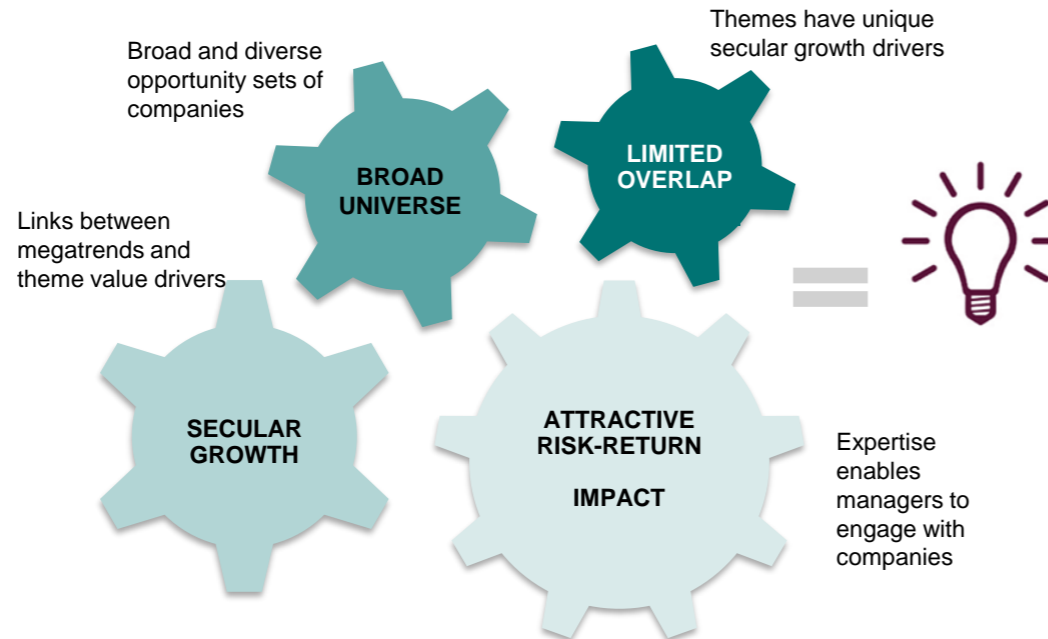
Broad and diverse opportunity sets of companies

BROAD UNIVERSE

Themes have unique secular growth drivers

LIMITED OVERLAP

Links between megatrends and theme value drivers

SECULAR GROWTH

ATTRACTIVE RISK-RETURN

IMPACT

Expertise enables managers to engage with companies